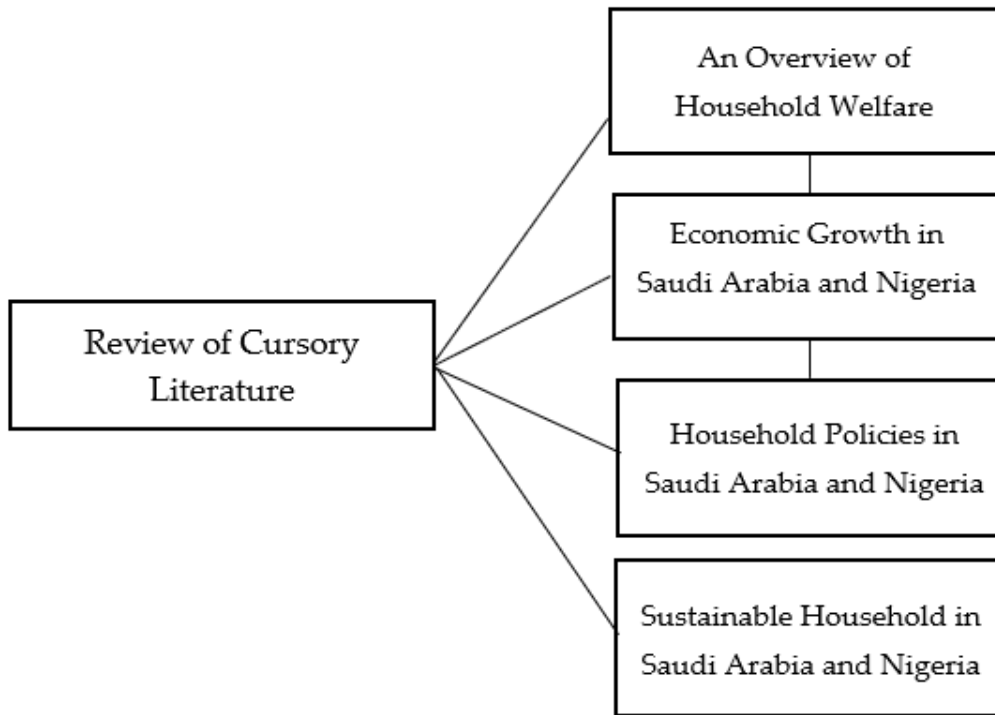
Review of Cursory Literature

An Overview of Household Welfare

Economic Growth in Saudi Arabia and Nigeria

Household Policies in Saudi Arabia and Nigeria

Sustainable Household in Saudi Arabia and Nigeria